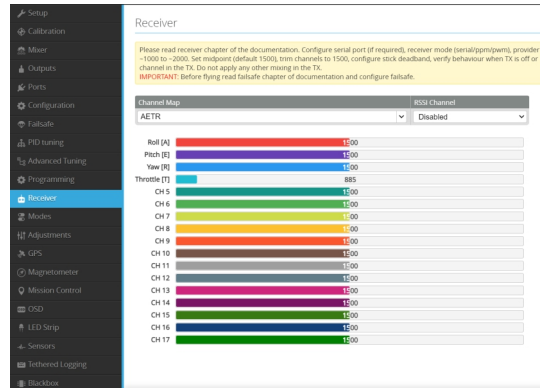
Setup
Calibration
Mixer
Outputs
Ports
Configuration
Failsafe
PID tuning
Advanced Tuning
Programming
Receiver
Modes
Adjustments
GPS
Magnetometer
Mission Control
OSD
LED Strip
Sensors
Tethered Logging
Blackbox

Receiver

Please read receiver chapter of the documentation. Configure serial port (if required), receiver mode (serial/ppm/pwm), provider ~1000 to ~2000. Set midpoint (default 1500), trim channels to 1500, configure stick deadband, verify behaviour when TX is off or channel in the TX. Do not apply any other mixing in the TX.
IMPORTANT: Before flying read failsafe chapter of documentation and configure failsafe.

| Channel Map | RSSI Channel |
|---|---|
| AETR | Disabled |

Roll [A] 1500
Pitch [E] 1500
Yaw [R] 1500
Throttle [T] 885
CH 5 1500
CH 6 1500
CH 7 1500
CH 8 1500
CH 9 1500
CH 10 1500
CH 11 1500
CH 12 1500
CH 13 1500
CH 14 1500
CH 15 1500
CH 16 1500
CH 17 1500